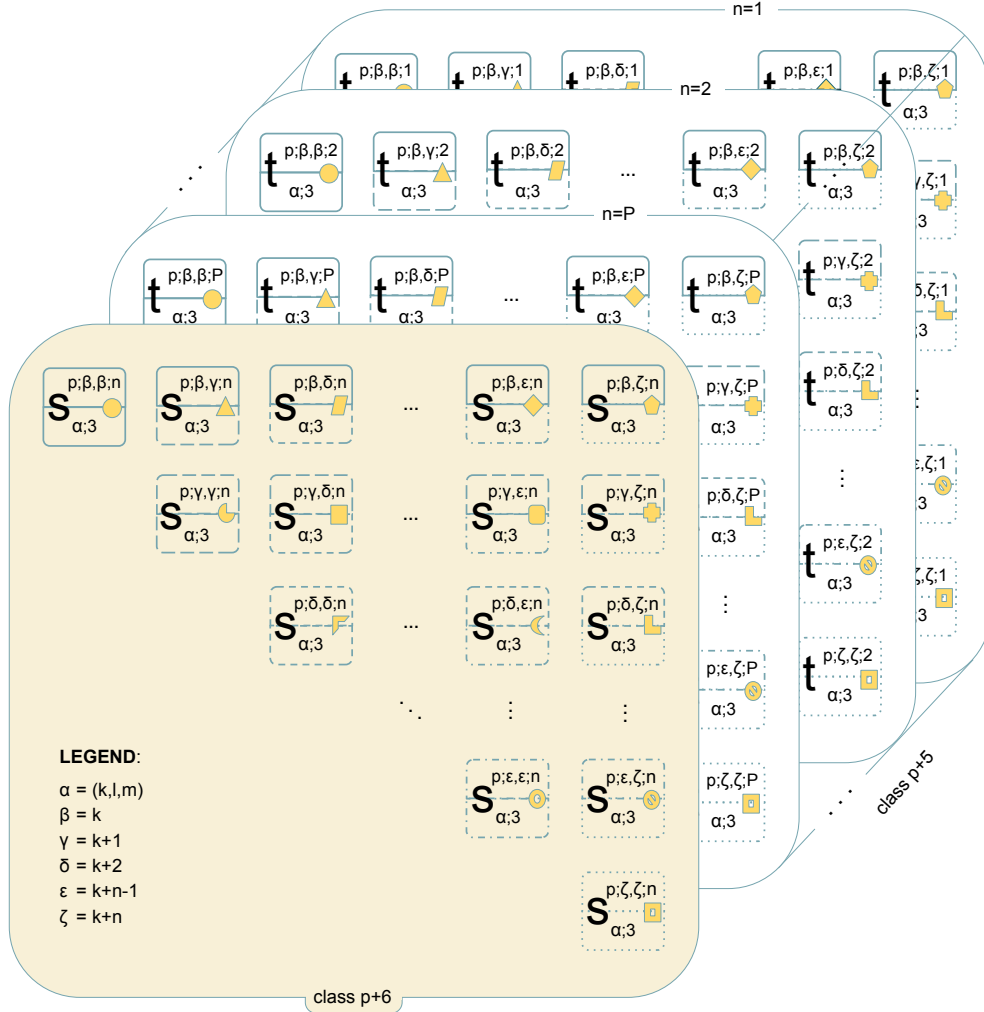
n=1

$t^{p;\beta,\beta;1}$ $t^{p;\beta,\gamma;1}$ $t^{p;\beta,\delta;1}$ $t^{p;\beta,\varepsilon;1}$ $t^{p;\beta,\zeta;1}_{\alpha;3}$

$t^{p;\gamma,\zeta;1}$

$t^{p;\delta,\zeta;1}$

$t^{p;\varepsilon,\zeta;1}$

$t^{p;\zeta,\zeta;1}$

n=2

$t^{p;\beta,\beta;2}_{\alpha;3}$ $t^{p;\beta,\gamma;2}_{\alpha;3}$ $t^{p;\beta,\delta;2}_{\alpha;3}$ ... $t^{p;\beta,\varepsilon;2}_{\alpha;3}$ $t^{p;\beta,\zeta;2}_{\alpha;3}$

$t^{p;\gamma,\zeta;2}_{\alpha;3}$

$t^{p;\delta,\zeta;2}_{\alpha;3}$

⋮

$t^{p;\varepsilon,\zeta;2}_{\alpha;3}$

$t^{p;\zeta,\zeta;2}_{\alpha;3}$

n=P

$t^{p;\beta,\beta;P}_{\alpha;3}$ $t^{p;\beta,\gamma;P}_{\alpha;3}$ $t^{p;\beta,\delta;P}_{\alpha;3}$ ... $t^{p;\beta,\varepsilon;P}_{\alpha;3}$ $t^{p;\beta,\zeta;P}_{\alpha;3}$

$t^{p;\gamma,\zeta;P}_{\alpha;3}$

$t^{p;\delta,\zeta;P}_{\alpha;3}$

⋮

$t^{p;\varepsilon,\zeta;P}_{\alpha;3}$

$t^{p;\zeta,\zeta;P}_{\alpha;3}$

$S^{p;\beta,\beta;n}_{\alpha;3}$ $S^{p;\beta,\gamma;n}_{\alpha;3}$ $S^{p;\beta,\delta;n}_{\alpha;3}$ ... $S^{p;\beta,\varepsilon;n}_{\alpha;3}$ $S^{p;\beta,\zeta;n}_{\alpha;3}$

$S^{p;\gamma,\gamma;n}_{\alpha;3}$ $S^{p;\gamma,\delta;n}_{\alpha;3}$ ... $S^{p;\gamma,\varepsilon;n}_{\alpha;3}$ $S^{p;\gamma,\zeta;n}_{\alpha;3}$

$S^{p;\delta,\delta;n}_{\alpha;3}$ ... $S^{p;\delta,\varepsilon;n}_{\alpha;3}$ $S^{p;\delta,\zeta;n}_{\alpha;3}$

⋱ ⋮ ⋮

$S^{p;\varepsilon,\varepsilon;n}_{\alpha;3}$ $S^{p;\varepsilon,\zeta;n}_{\alpha;3}$

$S^{p;\zeta,\zeta;n}_{\alpha;3}$

**LEGEND**:
α = (k,l,m)
β = k
γ = k+1
δ = k+2
ε = k+n-1
ζ = k+n

class p+5

class p+6